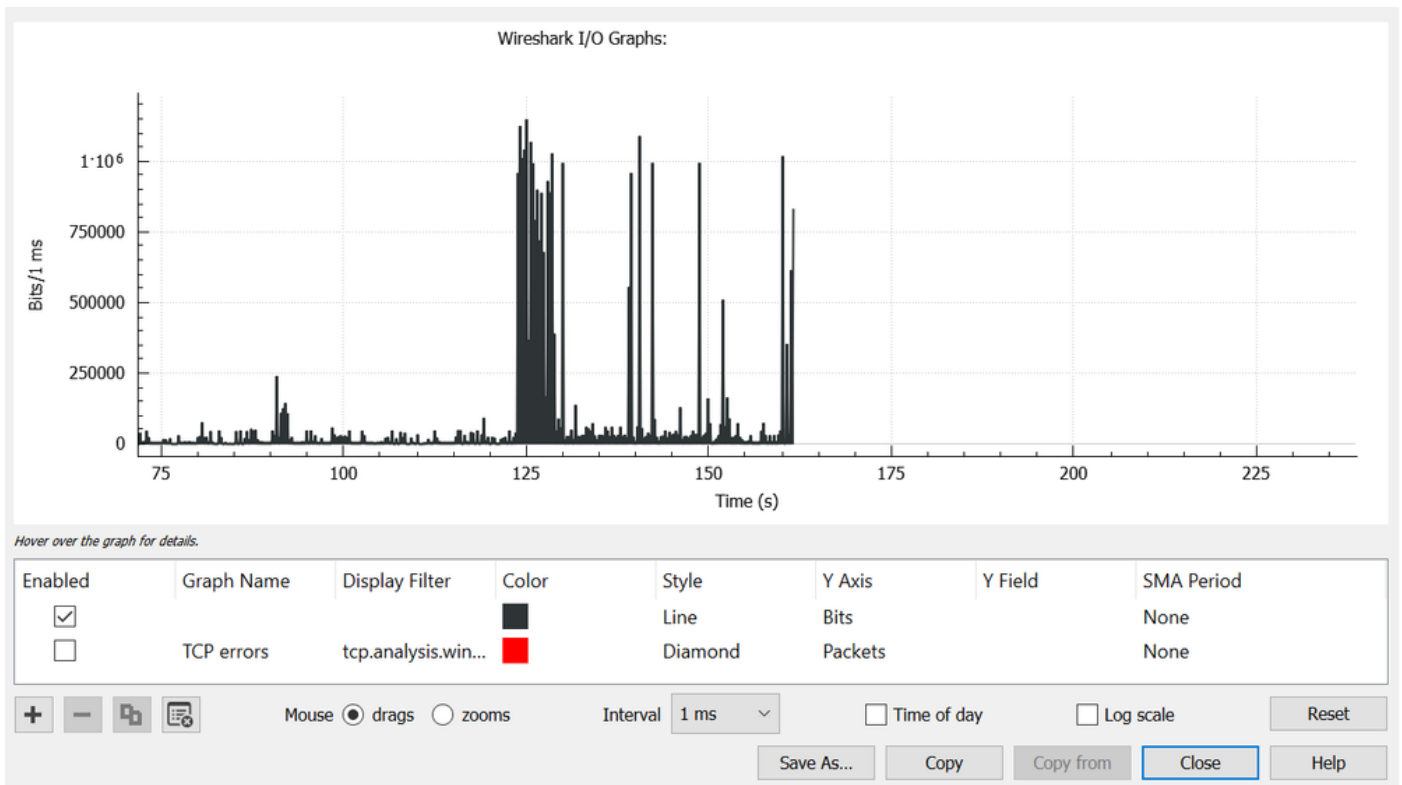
Wireshark I/O Graphs:

$1\cdot10^6$
750000
500000
250000
0

Bits/1 ms

75
100
125
150
175
200
225

Time (s)

Hover over the graph for details.

| Enabled | Graph Name | Display Filter | Color | Style | Y Axis | Y Field | SMA Period |
|---|---|---|---|---|---|---|---|
| ☑ | | | | Line | Bits | | None |
| ☐ | TCP errors | tcp.analysis.win... | | Diamond | Packets | | None |

Mouse drags zooms
Interval 1 ms
Time of day
Log scale
Reset
Save As...
Copy
Copy from
Close
Help